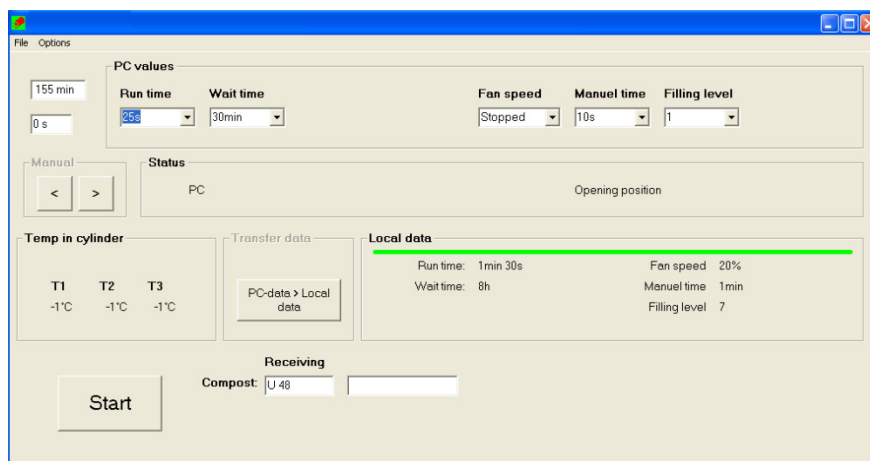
File Options

155 min

0 s

PC values

Run time
25s

Wait time
30min

Fan speed
Stopped

Manuel time
10s

Filling level
1

Manual

<
>

Status

PC

Opening position

Temp in cylinder

T1 -1°C
T2 -1°C
T3 -1°C

Transfer data

PC-data > Local data

Local data

Run time: 1min 30s
Wait time: 8h

Fan speed 20%
Manuel time 1min
Filling level 7

Receiving

Compost: U 48

Start